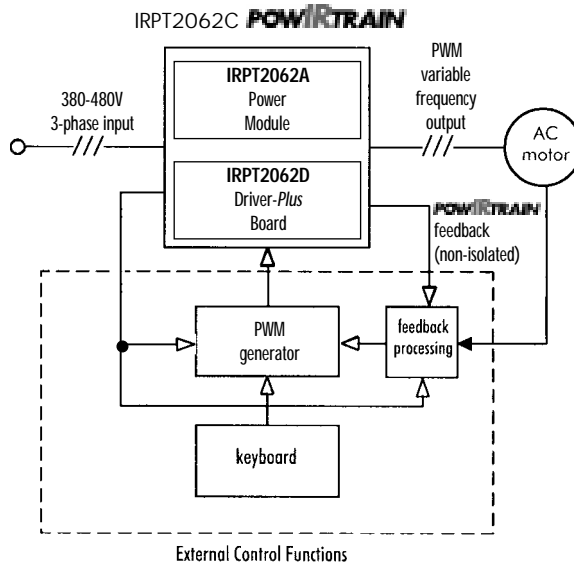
IRPT2062C POWIRTRAIN

IRPT2062A
Power
Module

IRPT2062D
Driver-Plus
Board

380-480V
3-phase input

PWM
variable
frequency
output

AC
motor

POWIRTRAIN
feedback
(non-isolated)

PWM
generator

feedback
processing

keyboard

External Control Functions